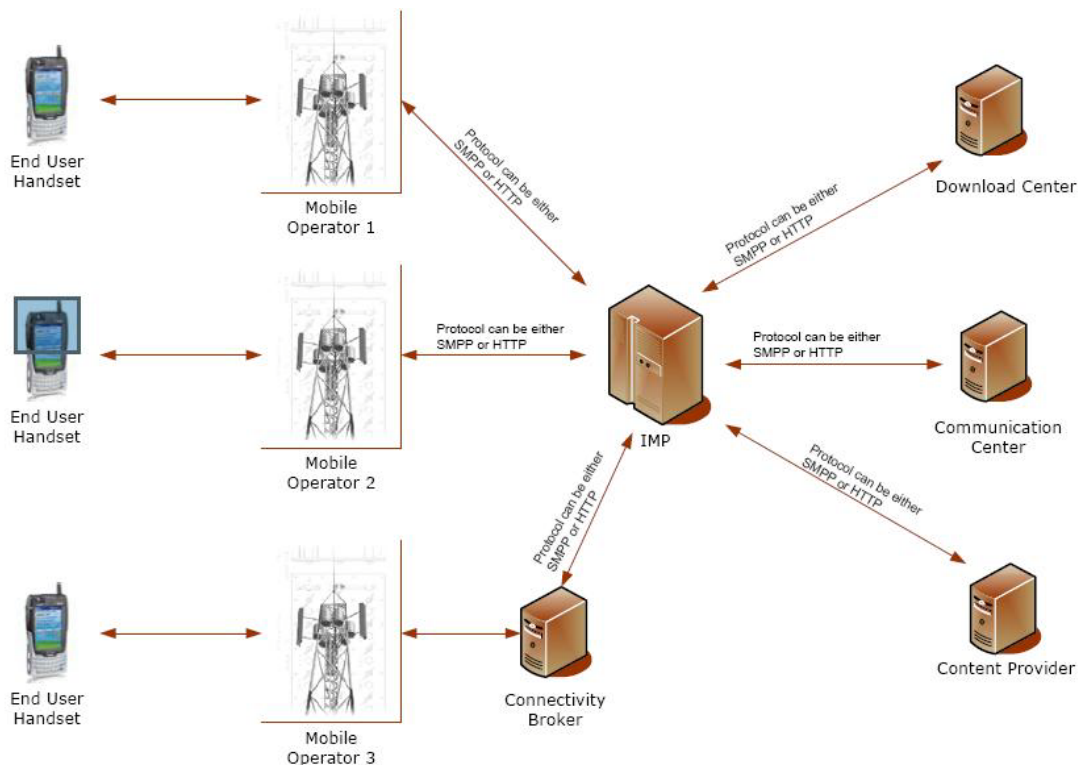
End User Handset

Mobile Operator 1

Protocol can be either SMPP or HTTP

Download Center

Protocol can be either SMPP or HTTP

End User Handset

Mobile Operator 2

Protocol can be either SMPP or HTTP

IMP

Protocol can be either SMPP or HTTP

Communication Center

Protocol can be either SMPP or HTTP

Protocol can be either SMPP or HTTP

End User Handset

Mobile Operator 3

Connectivity Broker

Content Provider